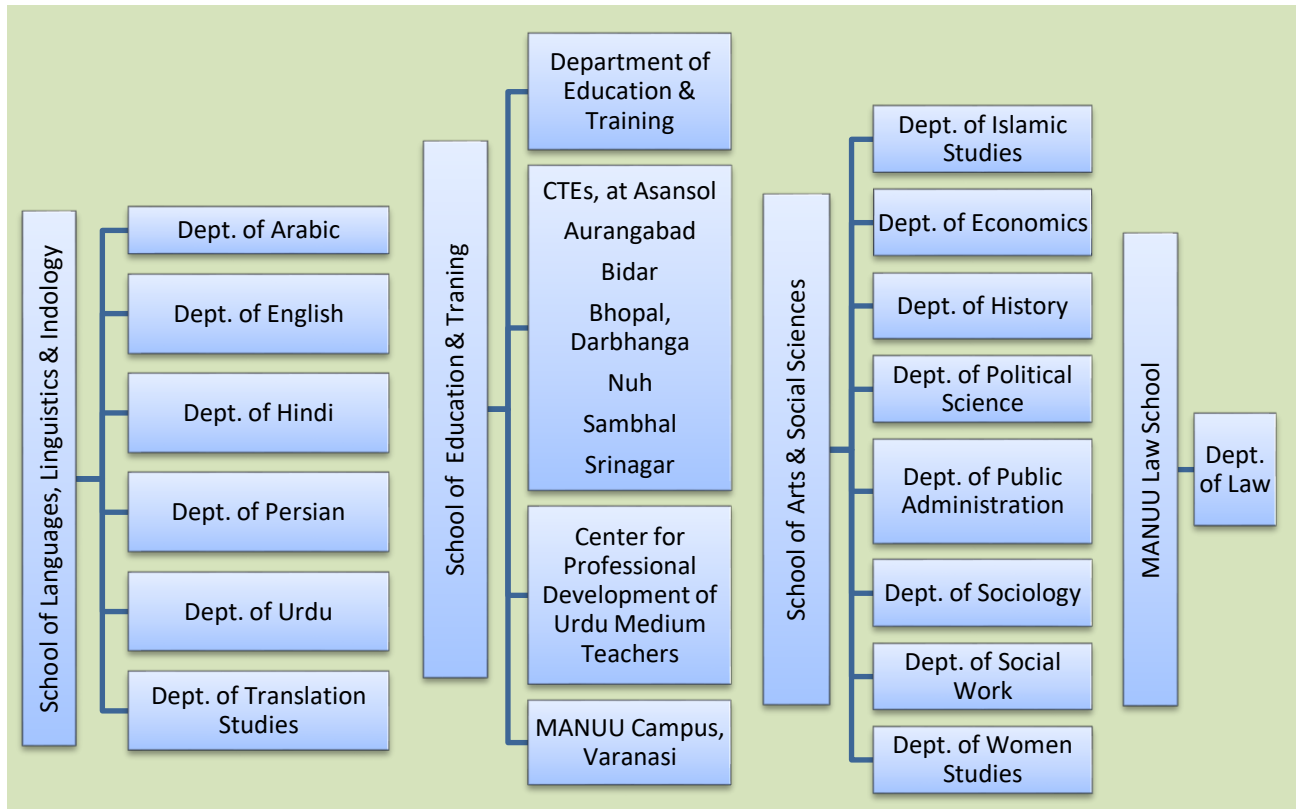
School of Languages, Linguistics & Indology

Dept. of Arabic

Dept. of English

Dept. of Hindi

Dept. of Persian

Dept. of Urdu

Dept. of Translation Studies

School of Education & Traning

Department of Education & Training

CTEs, at Asansol
Aurangabad
Bidar
Bhopal, Darbhanga
Nuh
Sambhal
Srinagar

Center for Professional Development of Urdu Medium Teachers

MANUU Campus, Varanasi

School of Arts & Social Sciences

Dept. of Islamic Studies

Dept. of Economics

Dept. of History

Dept. of Political Science

Dept. of Public Administration

Dept. of Sociology

Dept. of Social Work

Dept. of Women Studies

MANUU Law School

Dept. of Law